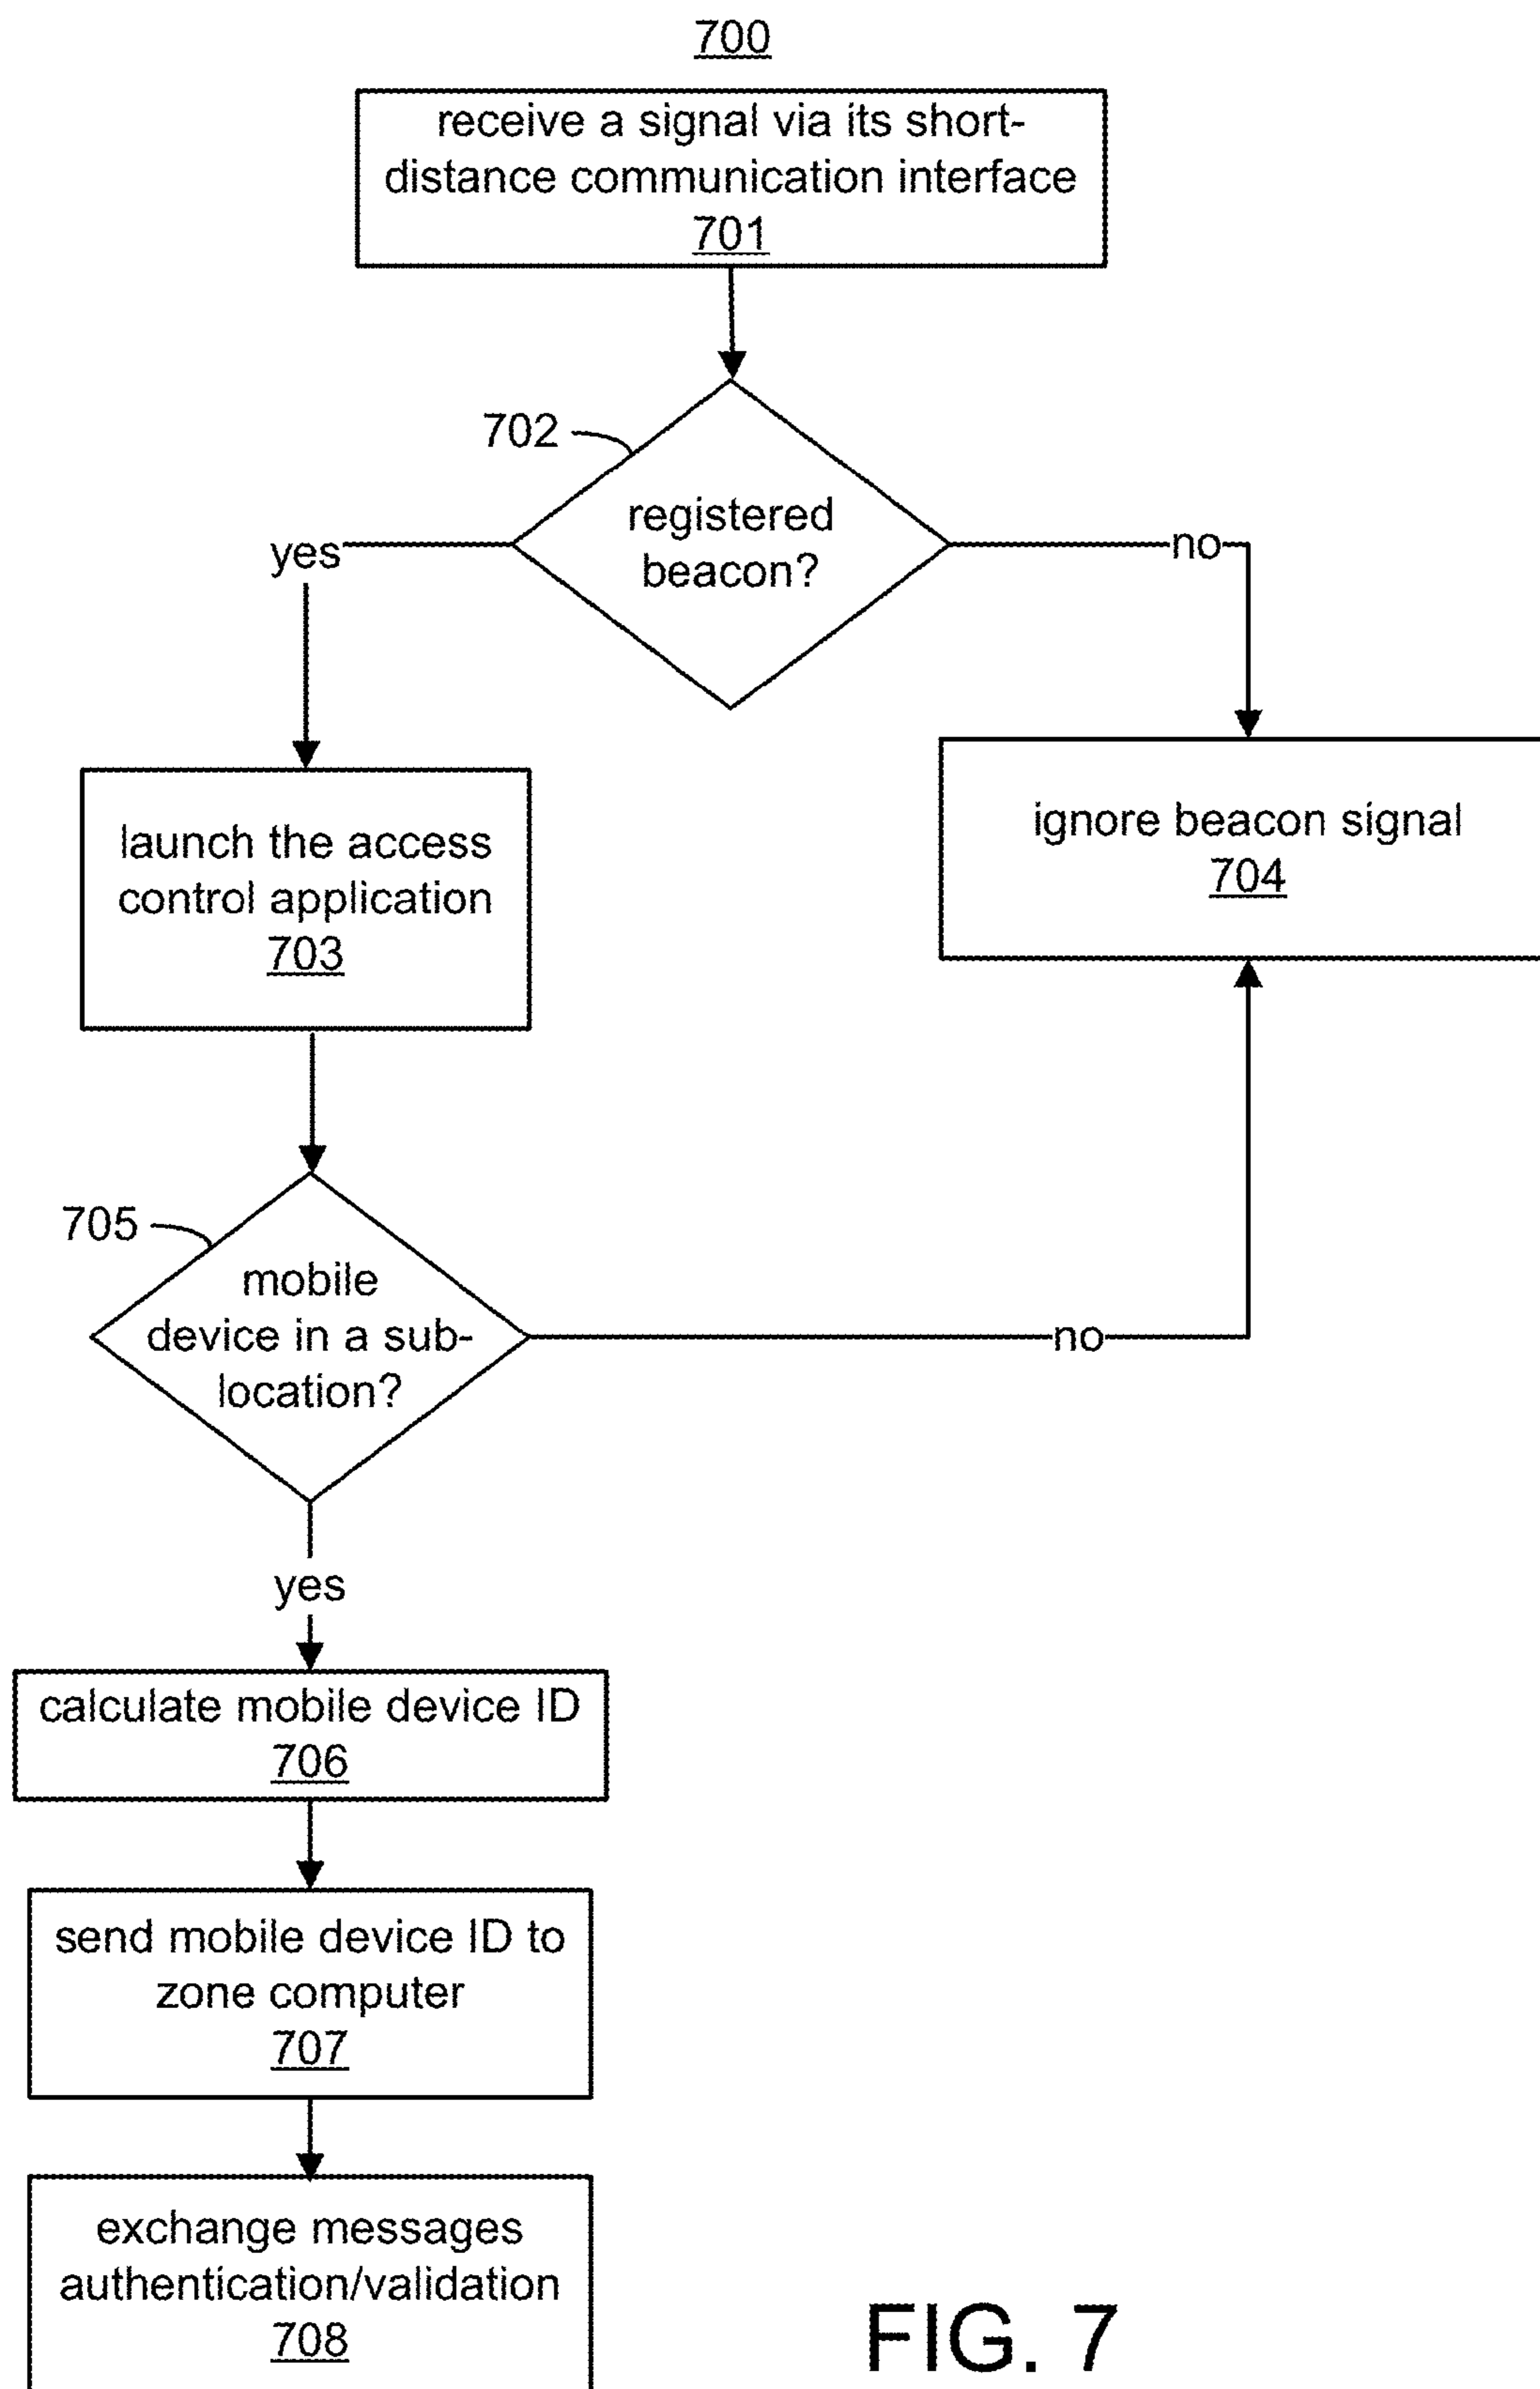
700

receive a signal via its short-distance communication interface
701

702

registered beacon?

yes

no

launch the access control application
703

ignore beacon signal
704

705

mobile device in a sub-location?

no

yes

calculate mobile device ID
706

send mobile device ID to zone computer
707

exchange messages authentication/validation
708

FIG. 7